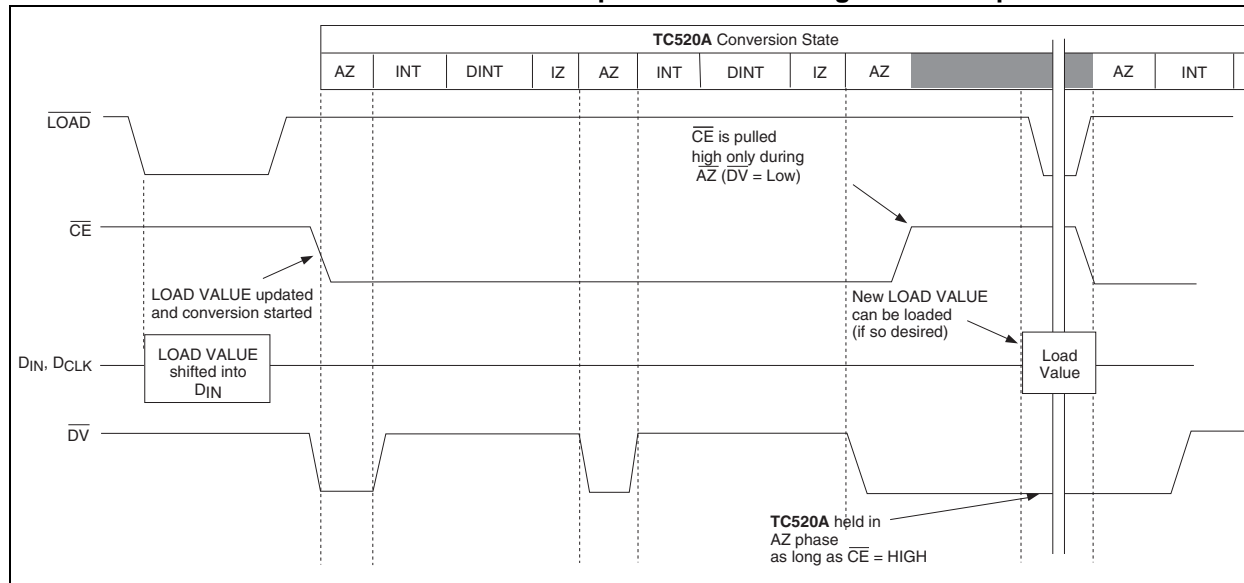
**TC520A** Conversion State

| AZ | INT | DINT | IZ | AZ | INT | DINT | IZ | AZ | | AZ | INT |
|---|---|---|---|---|---|---|---|---|---|---|---|

$\overline{LOAD}$

$\overline{CE}$

$D_{IN}$, $D_{CLK}$

$\overline{DV}$

$\overline{CE}$ is pulled high only during $\overline{AZ}$ ($\overline{DV}$ = Low)

LOAD VALUE updated and conversion started

New LOAD VALUE can be loaded (if so desired)

LOAD VALUE shifted into $D_{IN}$

Load Value

**TC520A** held in AZ phase as long as $\overline{CE}$ = HIGH